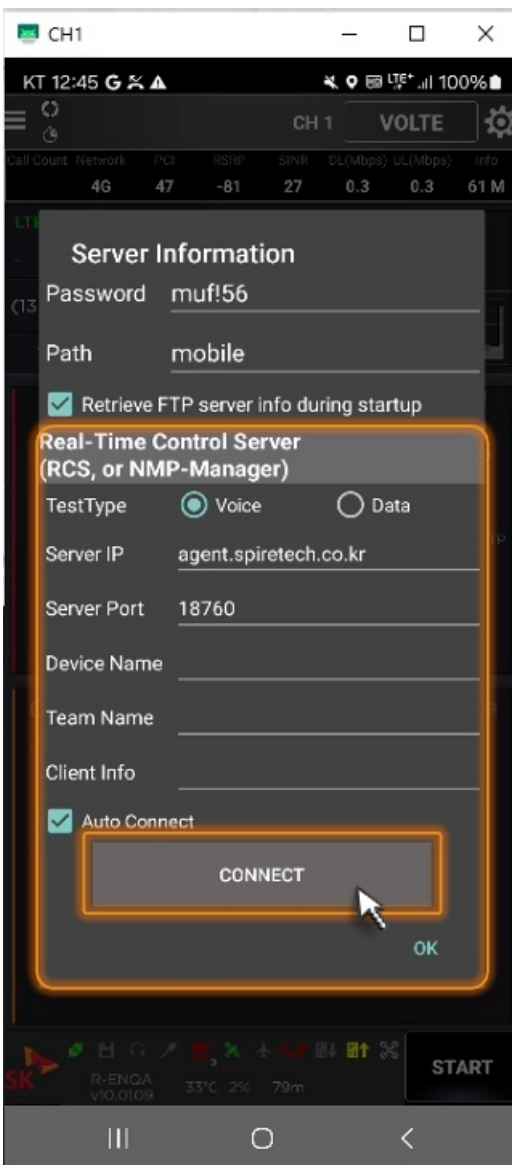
CH1

KT 12:45 G

LTE+ 100%

CH 1 VOLTE

| Call Count | Network | PCI | RSRP | SINR | DL(Mbps) | UL(Mbps) | Info |
|---|---|---|---|---|---|---|---|
| | 4G | 47 | -81 | 27 | 0.3 | 0.3 | 61 M |

Server Information

Password muf!56

Path mobile

Retrieve FTP server info during startup

Real-Time Control Server (RCS, or NMP-Manager)

TestType Voice Data

Server IP agent.spiretech.co.kr

Server Port 18760

Device Name

Team Name

Client Info

Auto Connect

CONNECT

OK

SK

R-ENQA V10.0109

33°C 2% 79m

START